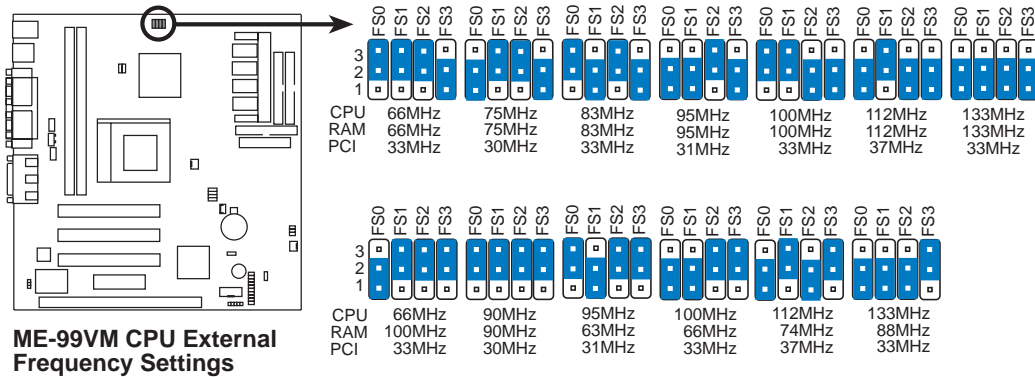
FS0 FS1 FS2 FS3 FS0 FS1 FS2 FS3 FS0 FS1 FS2 FS3 FS0 FS1 FS2 FS3 FS0 FS1 FS2 FS3 FS0 FS1 FS2 FS3 FS0 FS1 FS2 FS3

3
2
1

| | | | | | | | |
|---|---|---|---|---|---|---|---|
| CPU | 66MHz | 75MHz | 83MHz | 95MHz | 100MHz | 112MHz | 133MHz |
| RAM | 66MHz | 75MHz | 83MHz | 95MHz | 100MHz | 112MHz | 133MHz |
| PCI | 33MHz | 30MHz | 33MHz | 31MHz | 33MHz | 37MHz | 33MHz |

FS0 FS1 FS2 FS3 FS0 FS1 FS2 FS3 FS0 FS1 FS2 FS3 FS0 FS1 FS2 FS3 FS0 FS1 FS2 FS3 FS0 FS1 FS2 FS3

3
2
1

| | | | | | | |
|---|---|---|---|---|---|---|
| CPU | 66MHz | 90MHz | 95MHz | 100MHz | 112MHz | 133MHz |
| RAM | 100MHz | 90MHz | 63MHz | 66MHz | 74MHz | 88MHz |
| PCI | 33MHz | 30MHz | 31MHz | 33MHz | 37MHz | 33MHz |

ME-99VM CPU External Frequency Settings